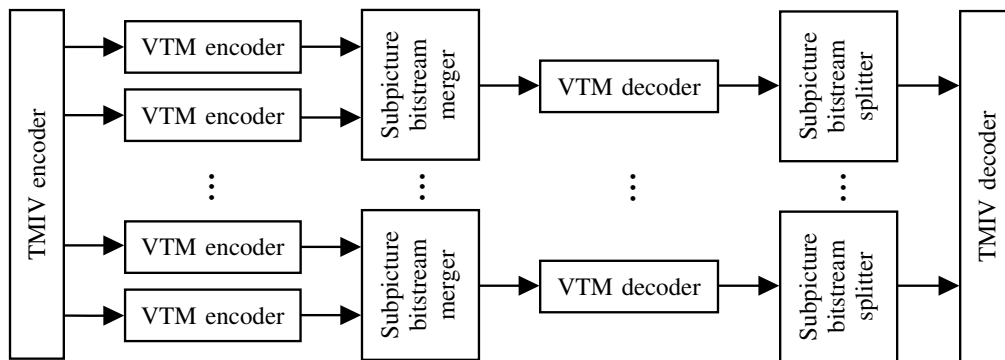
TMIV encoder

VTM encoder

VTM encoder

VTM encoder

VTM encoder

Subpicture bitstream merger

Subpicture bitstream merger

VTM decoder

VTM decoder

Subpicture bitstream splitter

Subpicture bitstream splitter

TMIV decoder